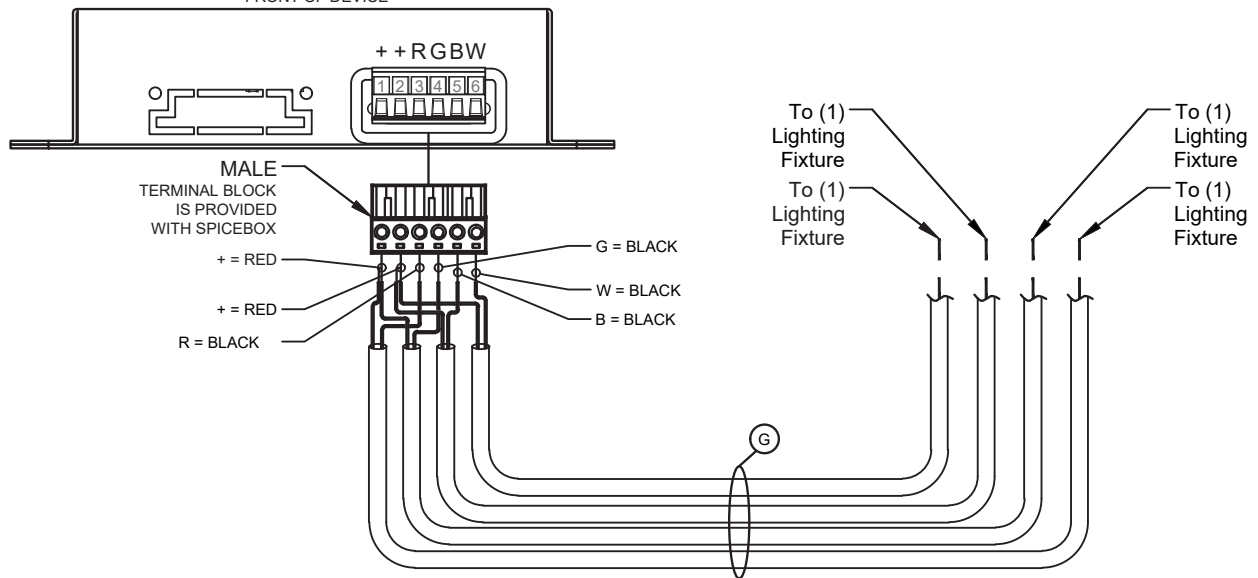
FRONT OF DEVICE

+ + R G B W

1 2 3 4 5 6

MALE
TERMINAL BLOCK IS PROVIDED WITH SPICEBOX

+ = RED

+ = RED

R = BLACK

G = BLACK

W = BLACK

B = BLACK

To (1) Lighting Fixture

To (1) Lighting Fixture

To (1) Lighting Fixture

To (1) Lighting Fixture

G